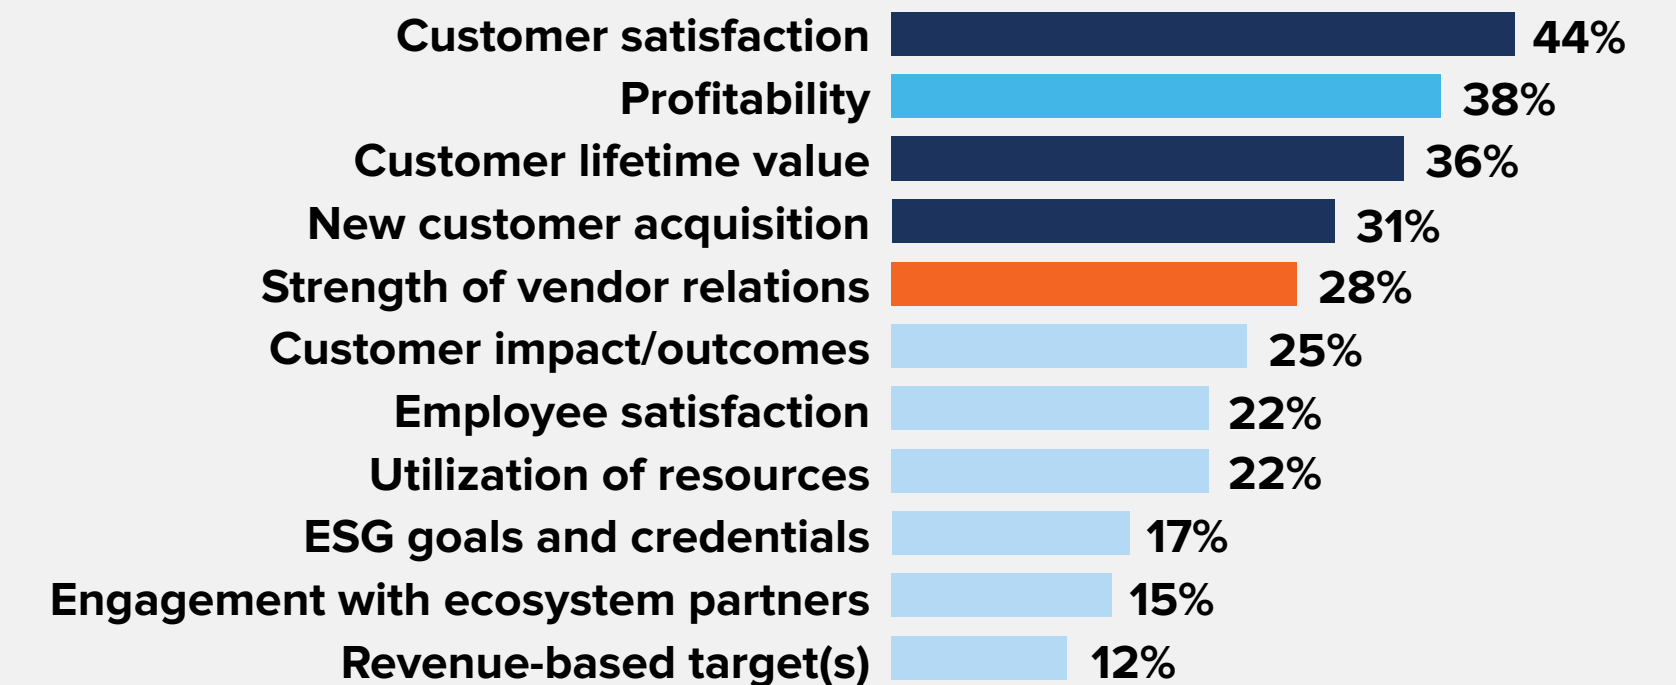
| Label | Value |
|---|---|
| Customer satisfaction | 44% |
| Profitability | 38% |
| Customer lifetime value | 36% |
| New customer acquisition | 31% |
| Strength of vendor relations | 28% |
| Customer impact/outcomes | 25% |
| Employee satisfaction | 22% |
| Utilization of resources | 22% |
| ESG goals and credentials | 17% |
| Engagement with ecosystem partners | 15% |
| Revenue-based target(s) | 12% |